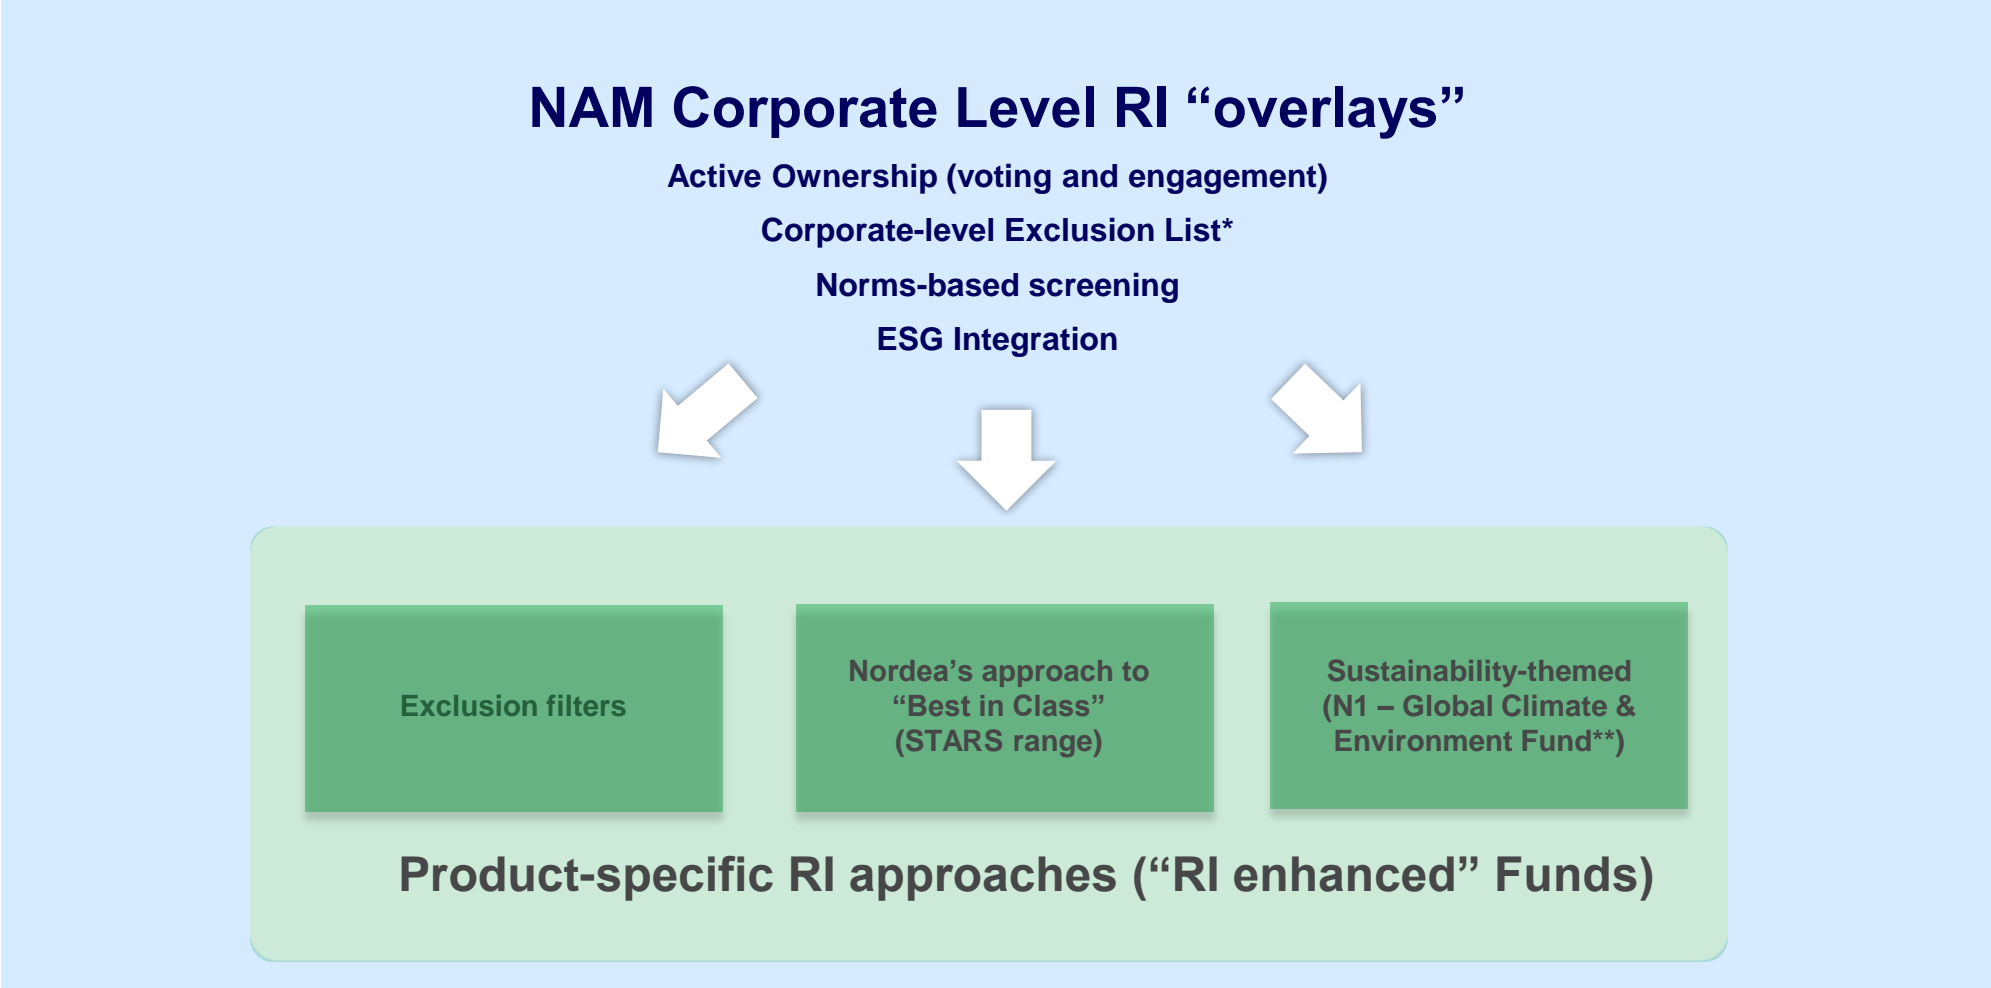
NAM Corporate Level RI “overlays”

Active Ownership (voting and engagement)

Corporate-level Exclusion List*

Norms-based screening

ESG Integration

Exclusion filters

Nordea’s approach to “Best in Class” (STARS range)

Sustainability-themed (N1 – Global Climate & Environment Fund**)

Product-specific RI approaches (“RI enhanced” Funds)